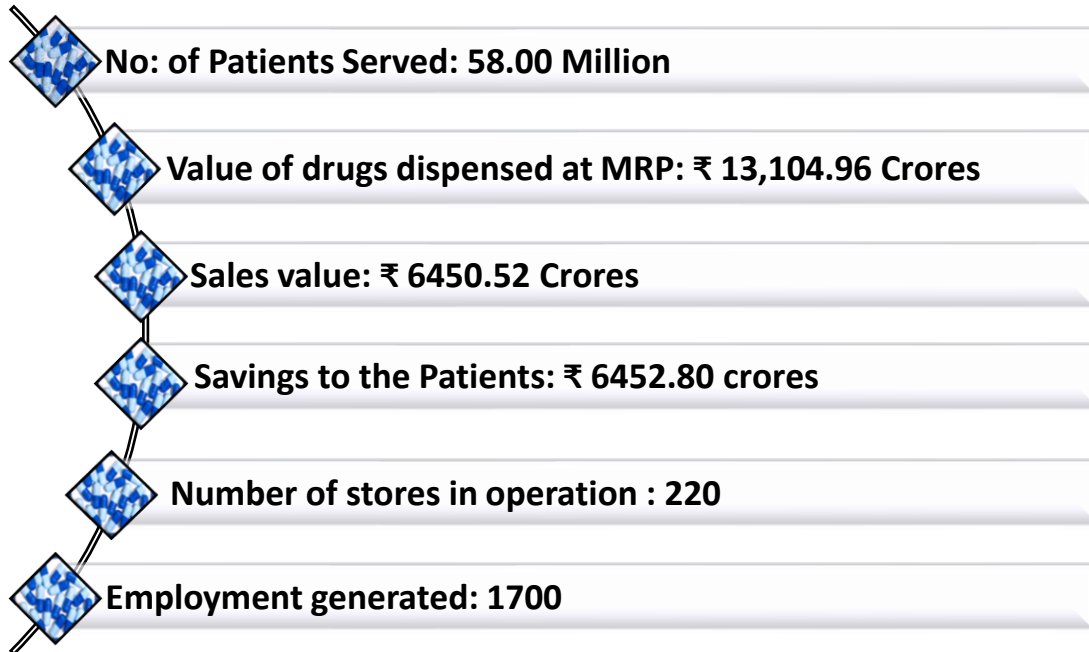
No: of Patients Served: 58.00 Million

Value of drugs dispensed at MRP: ₹ 13,104.96 Crores

Sales value: ₹ 6450.52 Crores

Savings to the Patients: ₹ 6452.80 crores

Number of stores in operation : 220

Employment generated: 1700